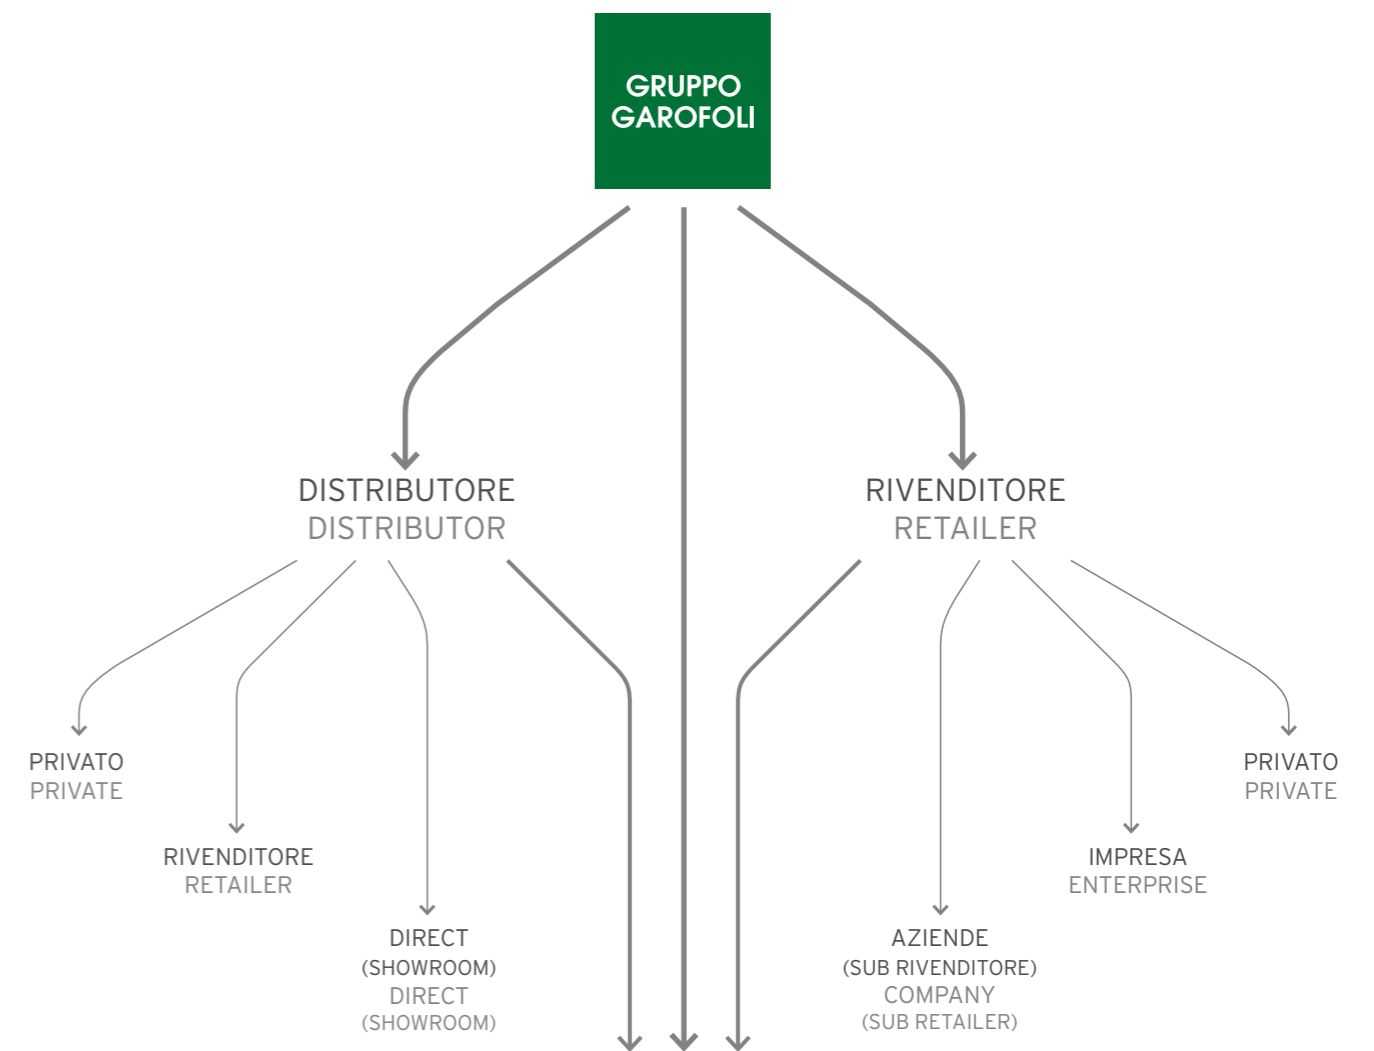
GRUPPO GAROFOLI

DISTRIBUTORE
DISTRIBUTOR

RIVENDITORE
RETAILER

PRIVATO
PRIVATE

RIVENDITORE
RETAILER

DIRECT
(SHOWROOM)
DIRECT
(SHOWROOM)

AZIENDE
(SUB RIVENDITORE)
COMPANY
(SUB RETAILER)

IMPRESA
ENTERPRISE

PRIVATO
PRIVATE